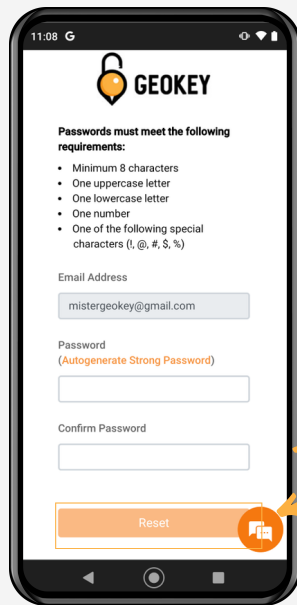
11:08 G

GEOKEY

Passwords must meet the following requirements:

- Minimum 8 characters
- One uppercase letter
- One lowercase letter
- One number
- One of the following special characters (!, @, #, $, %)

Email Address

mistergeokey@gmail.com

Password
(Autogenerate Strong Password)

Confirm Password

Reset